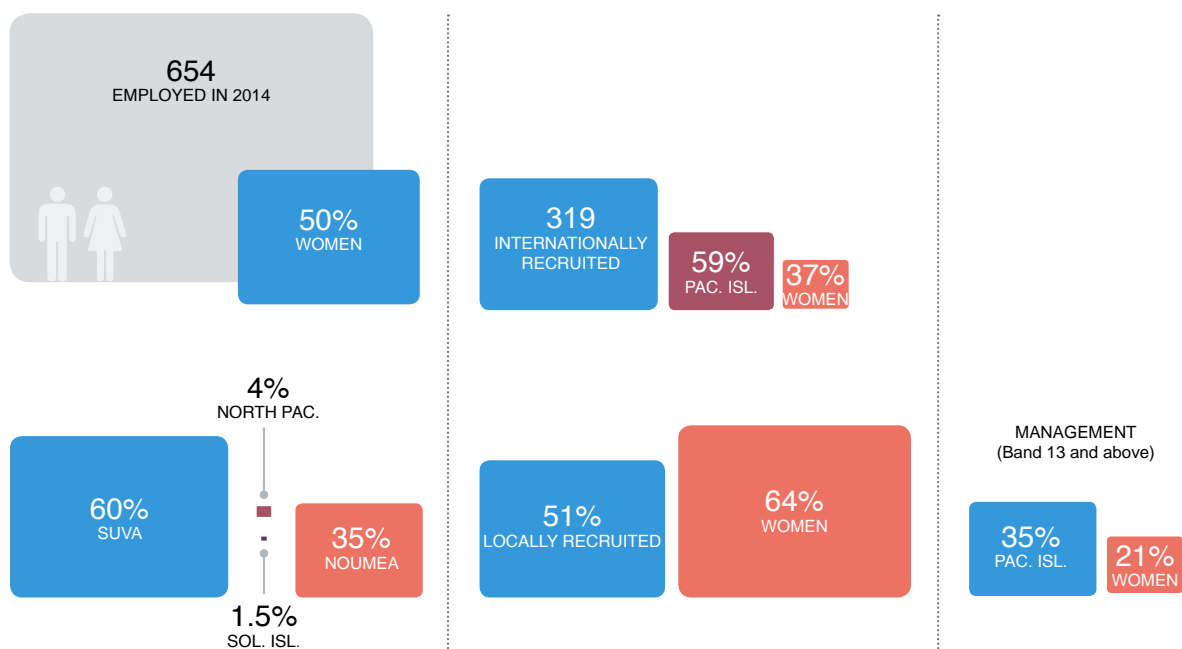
654
EMPLOYED IN 2014

50%
WOMEN

319
INTERNATIONALLY RECRUITED

59%
PAC. ISL.

37%
WOMEN

4%
NORTH PAC.

60%
SUVA

35%
NOUMEA

1.5%
SOL. ISL.

51%
LOCALLY RECRUITED

64%
WOMEN

MANAGEMENT
(Band 13 and above)

35%
PAC. ISL.

21%
WOMEN